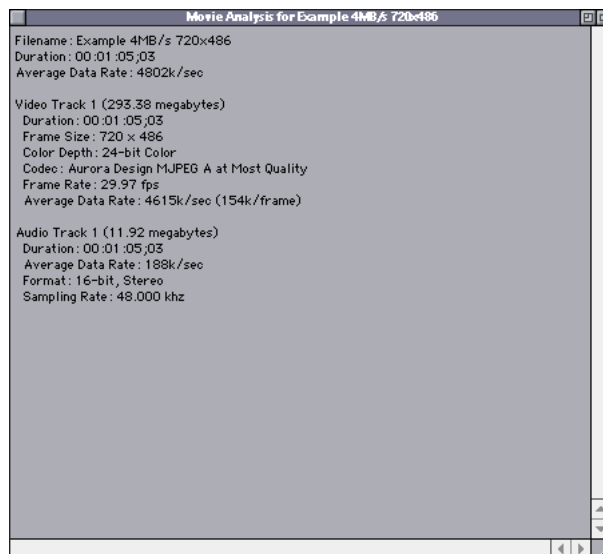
Movie Analysis for Example 4MB/s 720x486

Filename: Example 4MB/s 720x486
Duration: 00:01:05;03
Average Data Rate: 4802k/sec

Video Track 1 (293.38 megabytes)
Duration: 00:01:05;03
Frame Size: 720 x 486
Color Depth: 24-bit Color
Codec: Aurora Design MJPEG A at Most Quality
Frame Rate: 29.97 fps
Average Data Rate: 4615k/sec (154k/frame)

Audio Track 1 (11.92 megabytes)
Duration: 00:01:05;03
Average Data Rate: 188k/sec
Format: 16-bit, Stereo
Sampling Rate: 48.000 khz